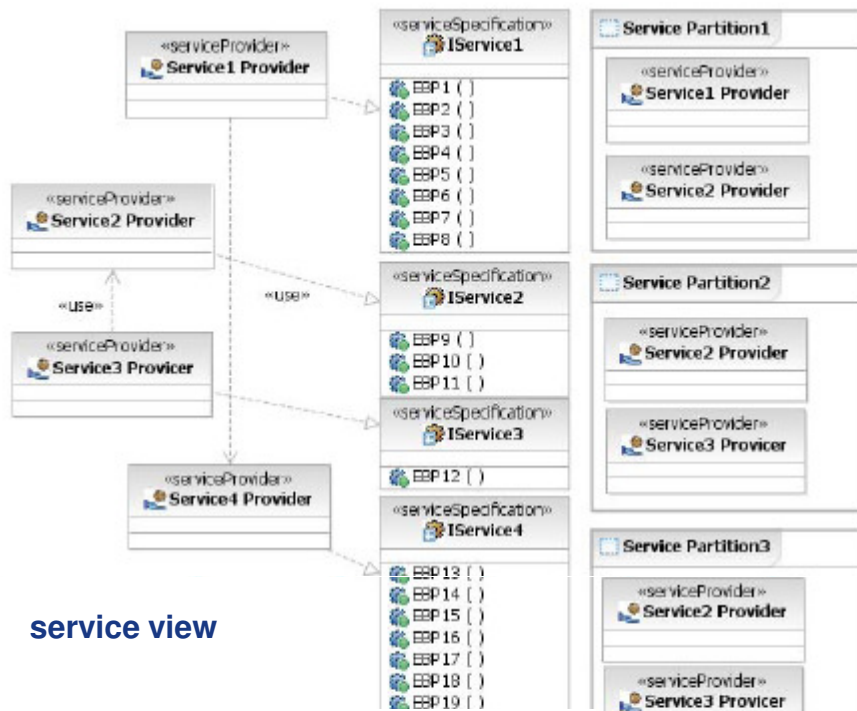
«serviceProvider»
Service1 Provider

«serviceSpecification»
IService1

EBP1 ( )
EBP2 ( )
EBP3 ( )
EBP4 ( )
EBP5 ( )
EBP6 ( )
EBP7 ( )
EBP8 ( )

Service Partition1

«serviceProvider»
Service1 Provider

«serviceProvider»
Service2 Provider

«serviceProvider»
Service2 Provider

«use»

«use»

«serviceSpecification»
IService2

EBP9 ( )
EBP10 ( )
EBP11 ( )

Service Partition2

«serviceProvider»
Service2 Provider

«serviceProvider»
Service3 Provicer

«serviceSpecification»
IService3

EBP12 ( )

«serviceProvider»
Service3 Provicer

«serviceProvider»
Service4 Provider

«serviceSpecification»
IService4

EBP13 ( )
EBP14 ( )
EBP15 ( )
EBP16 ( )
EBP17 ( )
EBP18 ( )
EBP19 ( )

Service Partition3

«serviceProvider»
Service2 Provider

«serviceProvider»
Service3 Provicer

service view